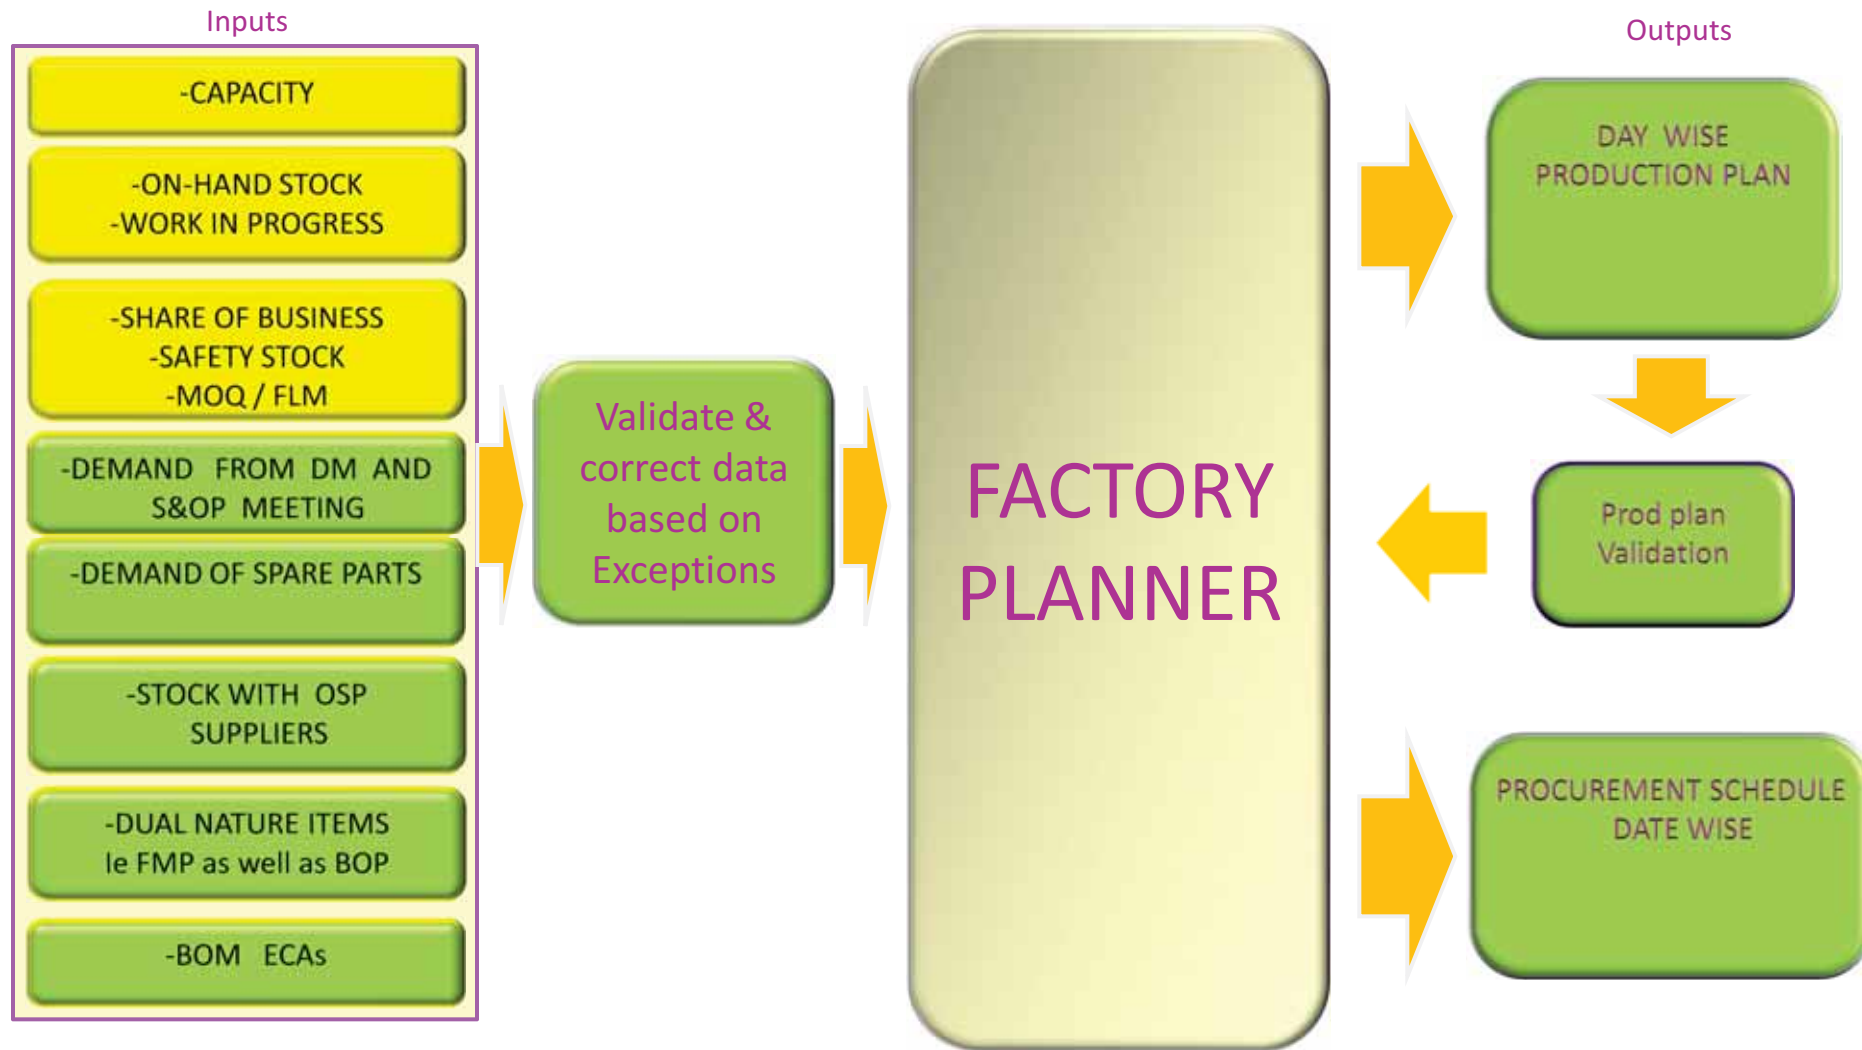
Inputs

-CAPACITY

-ON-HAND STOCK
-WORK IN PROGRESS

-SHARE OF BUSINESS
-SAFETY STOCK
-MOQ / FLM

-DEMAND FROM DM AND S&OP MEETING

-DEMAND OF SPARE PARTS

-STOCK WITH OSP SUPPLIERS

-DUAL NATURE ITEMS
Ie FMP as well as BOP

-BOM ECAs

Validate & correct data based on Exceptions

FACTORY PLANNER

Outputs

DAY WISE PRODUCTION PLAN

Prod plan Validation

PROCUREMENT SCHEDULE DATE WISE